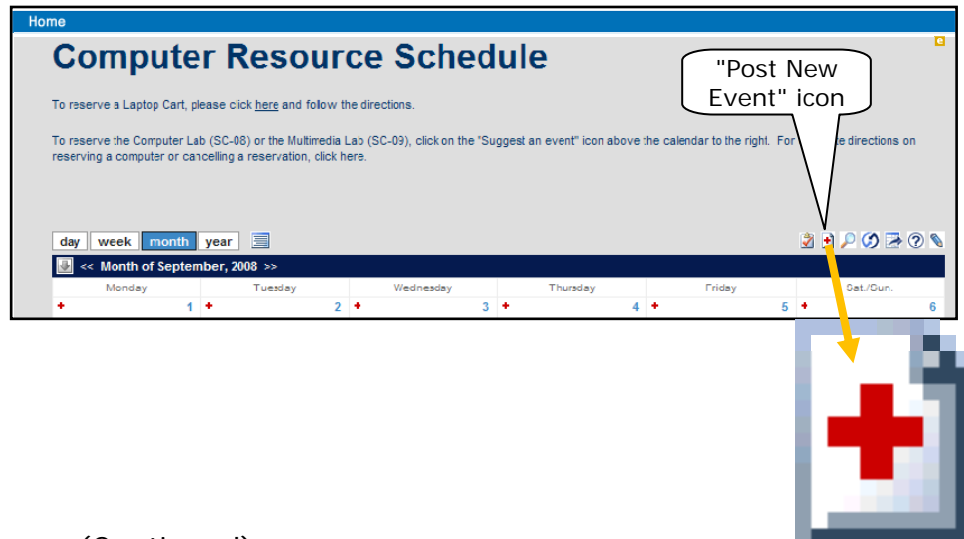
Home

Computer Resource Schedule

To reserve a Laptop Cart, please click here and follow the directions.

To reserve the Computer Lab (SC-08) or the Multimedia Lab (SC-09), click on the "Suggest an event" icon above the calendar to the right. For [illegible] directions on reserving a computer or cancelling a reservation, click here.

"Post New Event" icon

day week month year

<< Month of September, 2008 >>

| Monday | Tuesday | Wednesday | Thursday | Friday | Sat./Sun. |
|---|---|---|---|---|---|
| 1 | 2 | 3 | 4 | 5 | 6 |

(Continued)